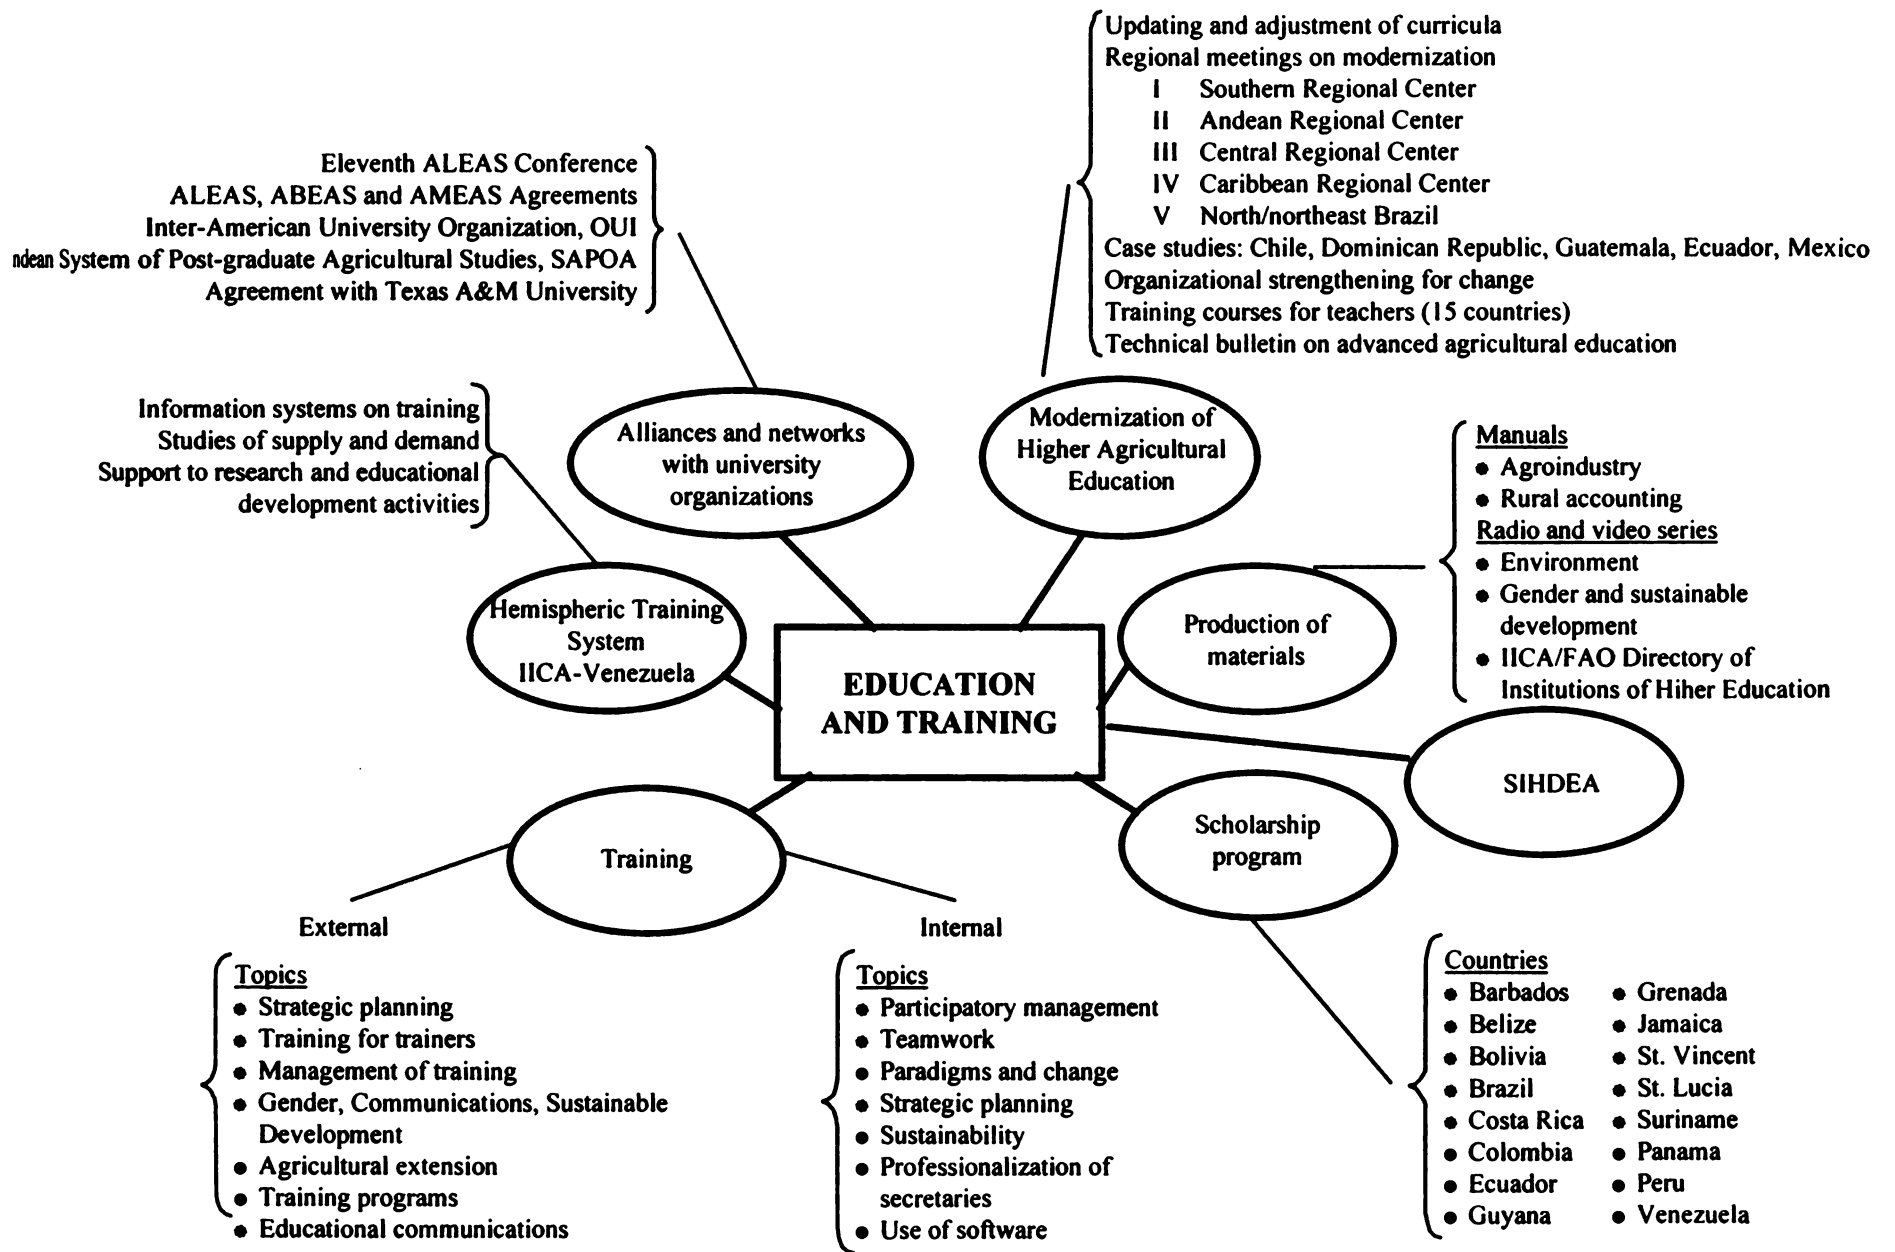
Updating and adjustment of curricula
Regional meetings on modernization
I Southern Regional Center
II Andean Regional Center
III Central Regional Center
IV Caribbean Regional Center
V North/northeast Brazil
Case studies: Chile, Dominican Republic, Guatemala, Ecuador, Mexico
Organizational strengthening for change
Training courses for teachers (15 countries)
Technical bulletin on advanced agricultural education

Eleventh ALEAS Conference
ALEAS, ABEAS and AMEAS Agreements
Inter-American University Organization, OUI
ndean System of Post-graduate Agricultural Studies, SAPOA
Agreement with Texas A&M University

Information systems on training
Studies of supply and demand
Support to research and educational development activities

Alliances and networks with university organizations

Modernization of Higher Agricultural Education

Manuals
• Agroindustry
• Rural accounting
Radio and video series
• Environment
• Gender and sustainable development
• IICA/FAO Directory of Institutions of Hiher Education

Hemispheric Training System IICA-Venezuela

EDUCATION AND TRAINING

Production of materials

SIHDEA

Training

Scholarship program

External

Internal

Topics
• Strategic planning
• Training for trainers
• Management of training
• Gender, Communications, Sustainable Development
• Agricultural extension
• Training programs
• Educational communications

Topics
• Participatory management
• Teamwork
• Paradigms and change
• Strategic planning
• Sustainability
• Professionalization of secretaries
• Use of software

Countries
• Barbados
• Belize
• Bolivia
• Brazil
• Costa Rica
• Colombia
• Ecuador
• Guyana
• Grenada
• Jamaica
• St. Vincent
• St. Lucia
• Suriname
• Panama
• Peru
• Venezuela